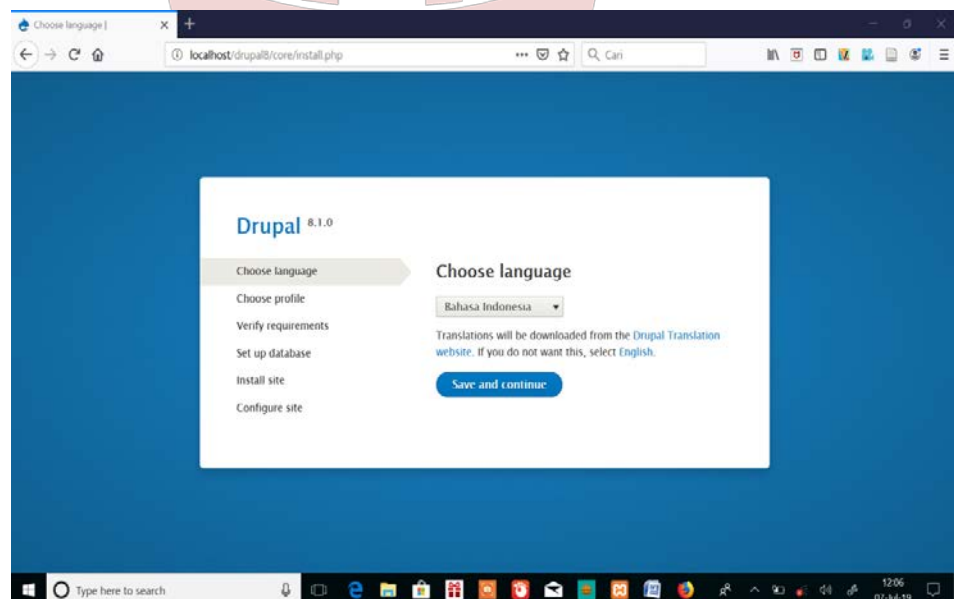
Choose language |
localhost/drupal8/core/install.php
Cari

Drupal 8.1.0

Choose language
Choose profile
Verify requirements
Set up database
Install site
Configure site

Choose language

Bahasa Indonesia

Translations will be downloaded from the Drupal Translation website. If you do not want this, select English.

Save and continue

Type here to search
12:06
07-Jul-19